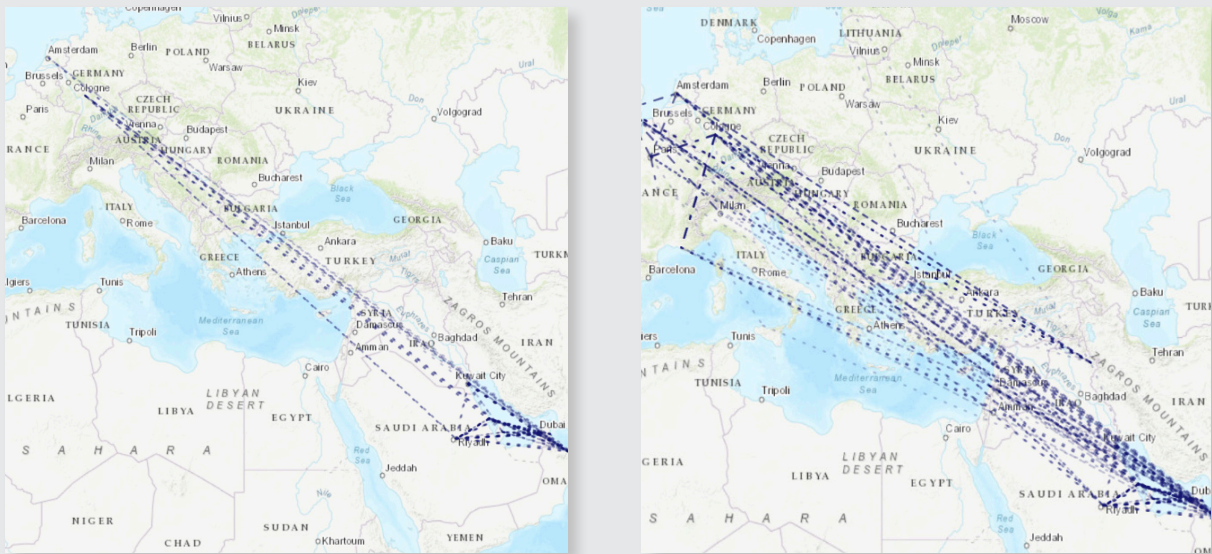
Copenhagen
Vilnius
Minsk
BELARUS
Amsterdam
Berlin
POLAND
Warsaw
Brussels
GERMANY
Cologne
Kiev
Paris
CZECH REPUBLIC
UKRAINE
Vienna
Budapest
Volgograd
RANCE
AUSTRIA
HUNGARY
Milan
ROMANIA
Bucharest
Black Sea
Barcelona
ITALY
Rome
BULGARIA
Istanbul
GEORGIA
Ankara
Baku
GREECE
TURKEY
Caspian Sea
TURKM
Athens
lgiers
Tunis
Tehran
NTAINS
TUNISIA
Tripoli
Mediterranean Sea
SYRIA
Damascus
Baghdad
IRAN
Amman
IRAQ
ZAGROS MOUNTAINS
Cairo
Kuwait City
LGERIA
LIBYAN DESERT
LIBYA
EGYPT
SAUDI ARABIA
Dubai
Riyadh
S A H A R A
Red Sea
Jeddah
OMA
NIGER
SUDAN
CHAD
Khartoum
YEMEN

DENMARK
LITHUANIA
Moscow
Copenhagen
Vilnius
Minsk
Amsterdam
Berlin
POLAND
BELARUS
Brussels
GERMANY
Warsaw
Cologne
Kiev
Paris
CZECH REPUBLIC
UKRAINE
Volgograd
Vienna
Budapest
ANCE
AUSTRIA
HUNGARY
ROMANIA
Milan
Bucharest
Black Sea
ITALY
BULGARIA
GEORGIA
Barcelona
Rome
Istanbul
Ankara
Baku
GREECE
TURKEY
Caspian Sea
TUR
Athens
iers
Tunis
Tehran
NTAINS
SYRIA
TUNISIA
Tripoli
Damascus
Baghdad
IRAN
Amman
Mediterranean Sea
ZAGROS MOUNTAINS
Cairo
Kuwait City
GERIA
LIBYAN DESERT
LIBYA
EGYPT
SAUDI ARABIA
Dub
Riyadh
S A H A R A
Red Sea
Jeddah
OM